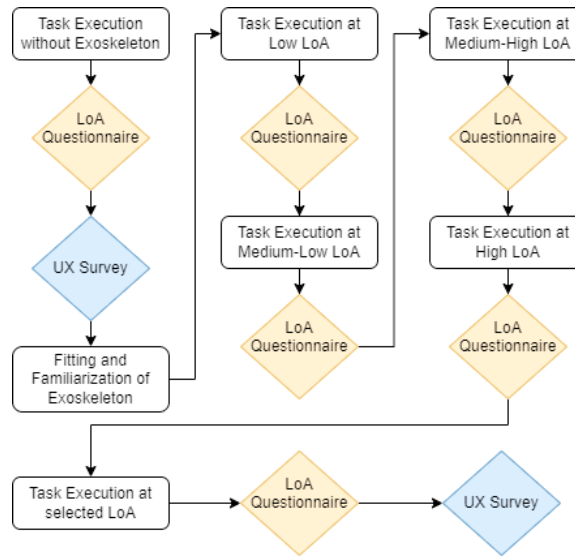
Task Execution without Exoskeleton

LoA Questionnaire

UX Survey

Fitting and Familiarization of Exoskeleton

Task Execution at Low LoA

LoA Questionnaire

Task Execution at Medium-Low LoA

LoA Questionnaire

Task Execution at Medium-High LoA

LoA Questionnaire

Task Execution at High LoA

LoA Questionnaire

Task Execution at selected LoA

LoA Questionnaire

UX Survey